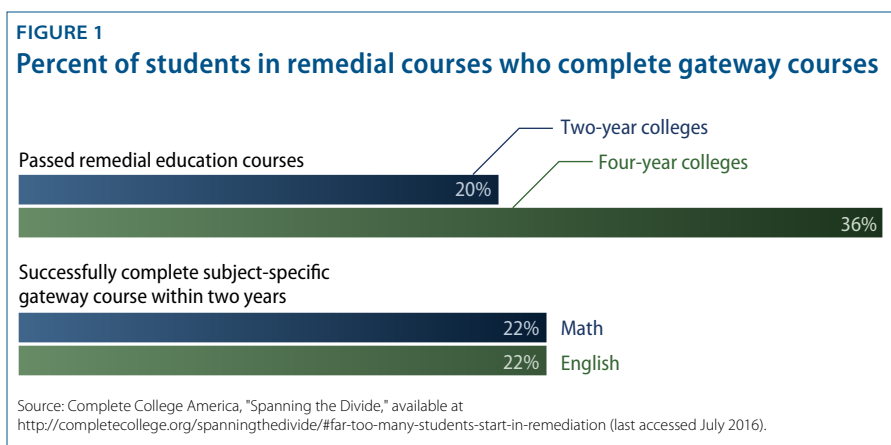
FIGURE 1
Percent of students in remedial courses who complete gateway courses

Two-year colleges
Passed remedial education courses
Four-year colleges
20%
36%

Successfully complete subject-specific gateway course within two years
22% Math
22% English

Source: Complete College America, "Spanning the Divide," available at http://completecollege.org/spanningthedivide/#far-too-many-students-start-in-remediation (last accessed July 2016).